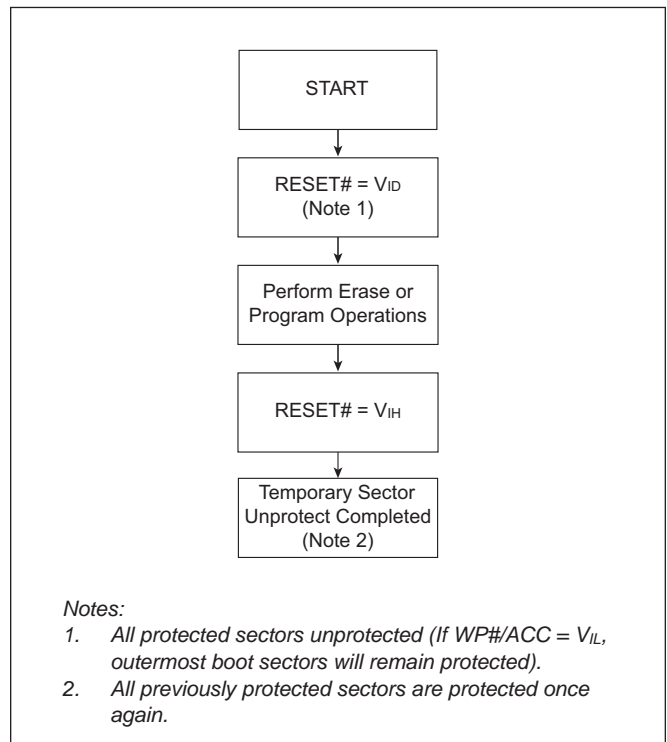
START

RESET# = $V_{ID}$
(Note 1)

Perform Erase or Program Operations

RESET# = $V_{IH}$

Temporary Sector Unprotect Completed
(Note 2)

Notes:
1. All protected sectors unprotected (If WP#/ACC = $V_{IL}$, outermost boot sectors will remain protected).
2. All previously protected sectors are protected once again.